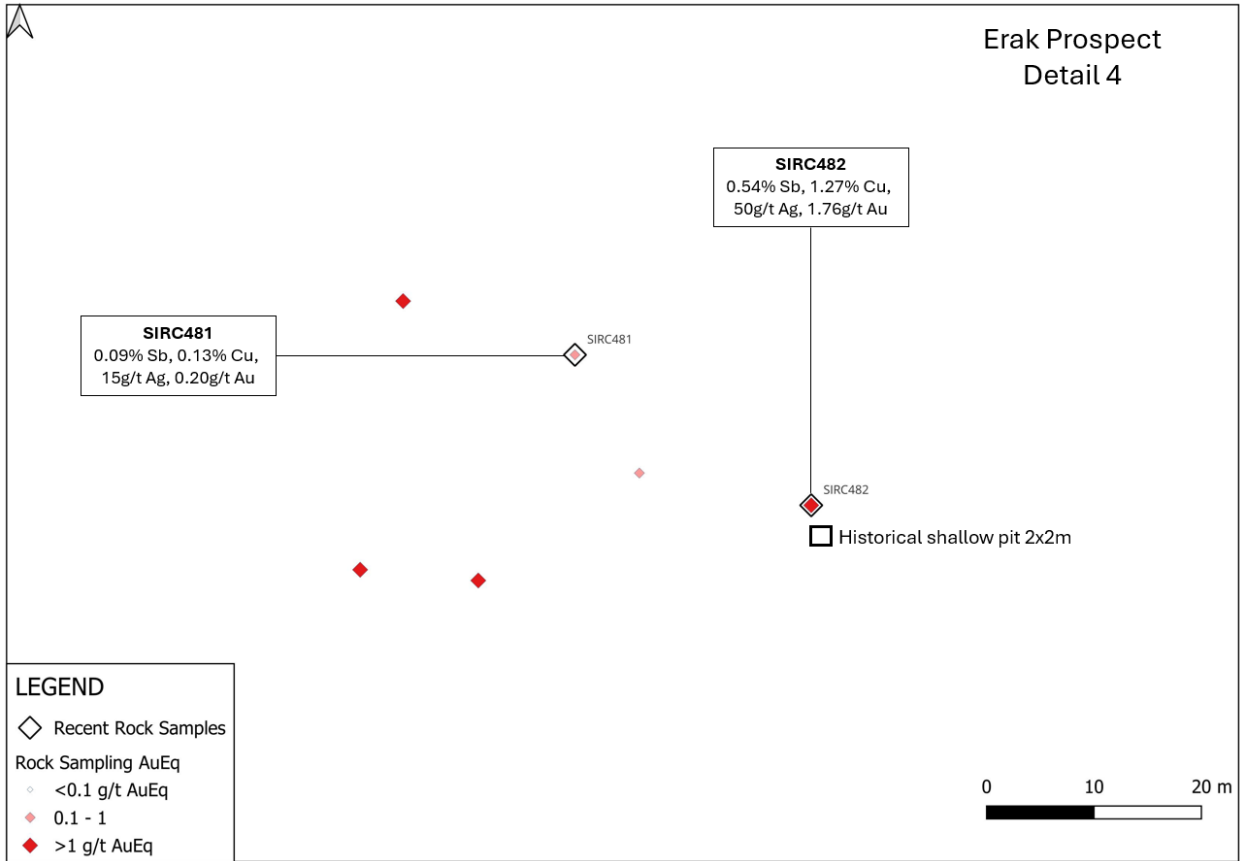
Erak Prospect
Detail 4

SIRC482
0.54% Sb, 1.27% Cu, 50g/t Ag, 1.76g/t Au

SIRC481
0.09% Sb, 0.13% Cu, 15g/t Ag, 0.20g/t Au

SIRC481

SIRC482

Historical shallow pit 2x2m

LEGEND
Recent Rock Samples
Rock Sampling AuEq
<0.1 g/t AuEq
0.1 - 1
>1 g/t AuEq

0 10 20 m